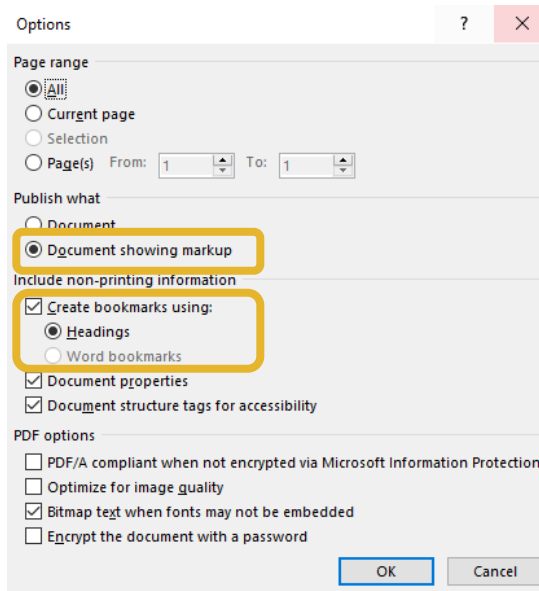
Options

?

Page range

All

Current page

Selection

Page(s) From: 1 To: 1

Publish what

Document

Document showing markup

Include non-printing information

Create bookmarks using:

Headings

Word bookmarks

Document properties

Document structure tags for accessibility

PDF options

PDF/A compliant when not encrypted via Microsoft Information Protection

Optimize for image quality

Bitmap text when fonts may not be embedded

Encrypt the document with a password

OK

Cancel